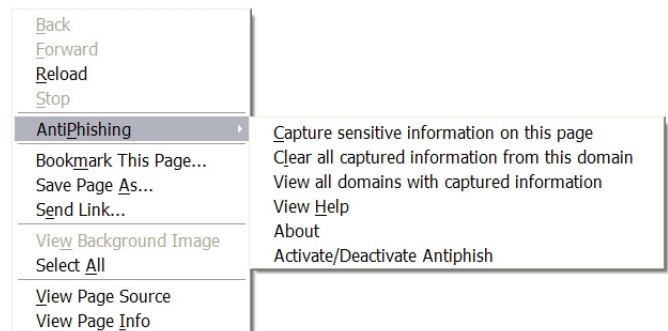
Back
Forward
Reload
Stop
AntiPhishing
Bookmark This Page...
Save Page As...
Send Link...
View Background Image
Select All
View Page Source
View Page Info

Capture sensitive information on this page
Clear all captured information from this domain
View all domains with captured information
View Help
About
Activate/Deactivate Antiphish